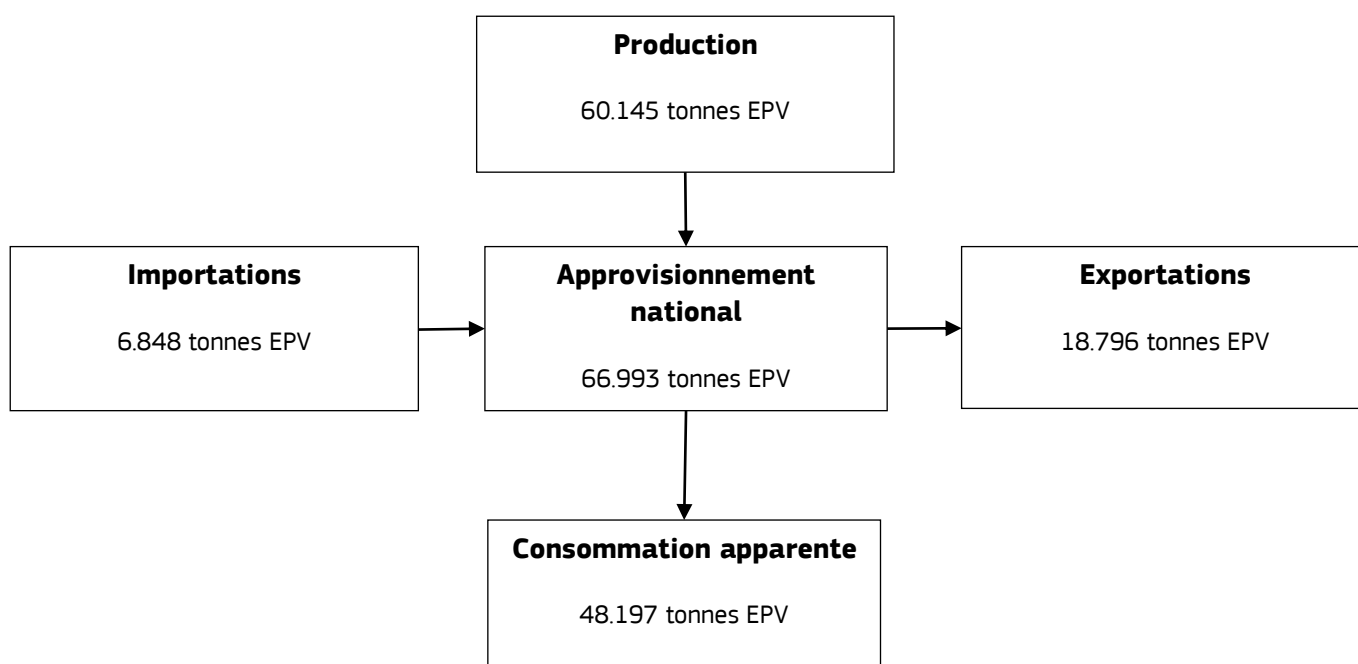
**Production**

60.145 tonnes EPV

**Importations**

6.848 tonnes EPV

**Approvisionnement national**

66.993 tonnes EPV

**Exportations**

18.796 tonnes EPV

**Consommation apparente**

48.197 tonnes EPV